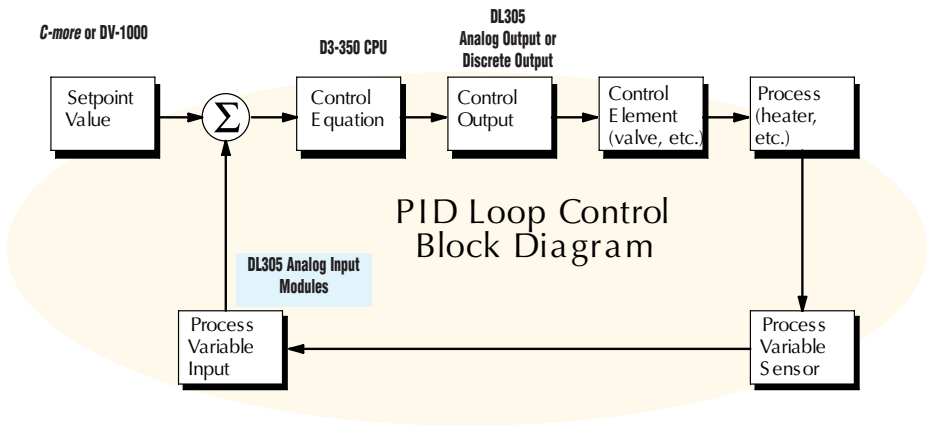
C-more or DV-1000

D3-350 CPU

DL305 Analog Output or Discrete Output

Setpoint Value

$\Sigma$

Control Equation

Control Output

Control Element (valve, etc.)

Process (heater, etc.)

PID Loop Control Block Diagram

DL305 Analog Input Modules

Process Variable Input

Process Variable Sensor